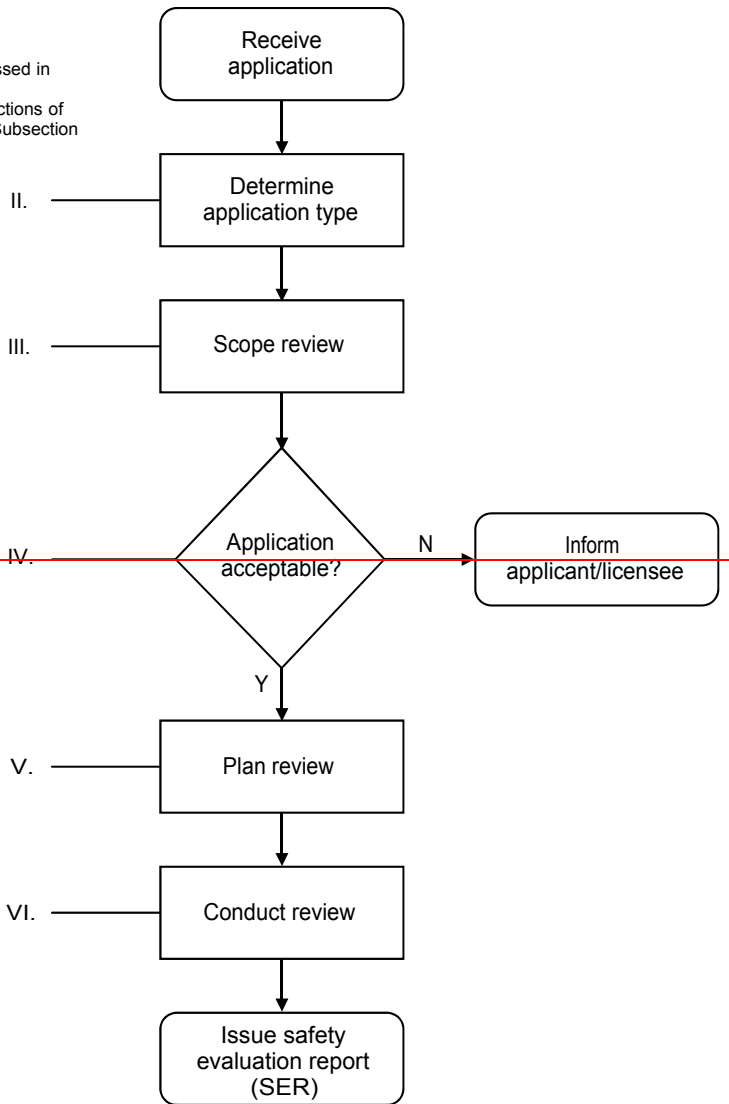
ssed in

ctions of
Subsection

Receive application

II.

Determine application type

III.

Scope review

IV.

Application acceptable?

N

Inform applicant/licensee

Y

V.

Plan review

VI.

Conduct review

Issue safety evaluation report (SER)